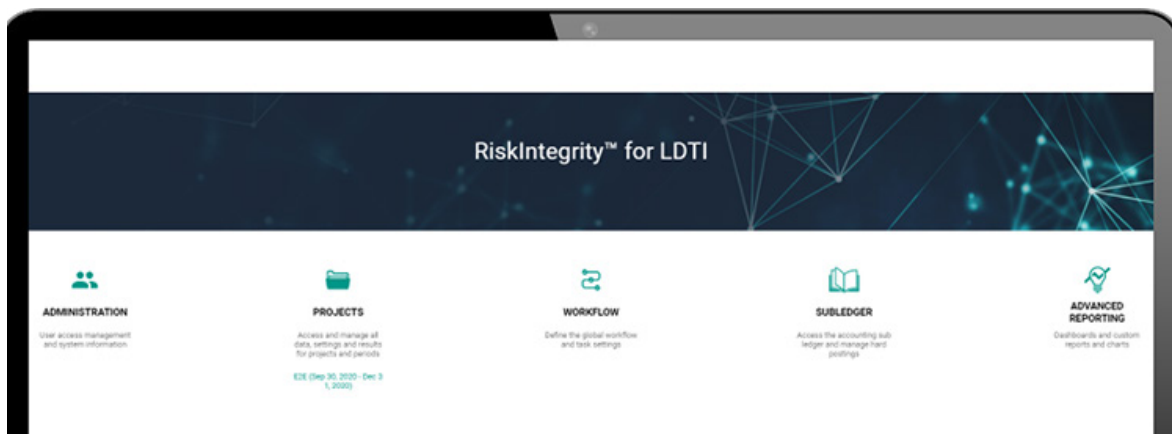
RiskIntegrity™ for LDTI

ADMINISTRATION

User access management and system information

PROJECTS

Access and manage all data, settings and results for projects and periods

E2E (Sep 30, 2020 - Dec 31, 2020)

WORKFLOW

Define the global workflow and task settings

SUBLEDGER

Access the accounting sub ledger and manage hard postings

ADVANCED REPORTING

Dashboards and custom reports and charts